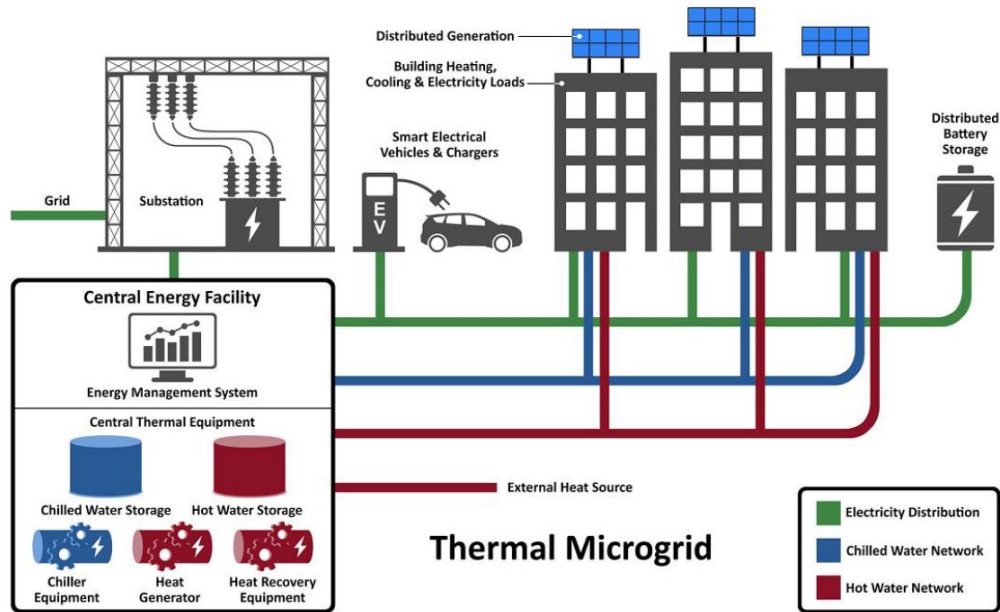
Distributed Generation

Building Heating, Cooling & Electricity Loads

Smart Electrical Vehicles & Chargers

Distributed Battery Storage

Grid

Substation

E V

Central Energy Facility

Energy Management System

Central Thermal Equipment

Chilled Water Storage

Hot Water Storage

Chiller Equipment

Heat Generator

Heat Recovery Equipment

External Heat Source

Thermal Microgrid

Electricity Distribution

Chilled Water Network

Hot Water Network